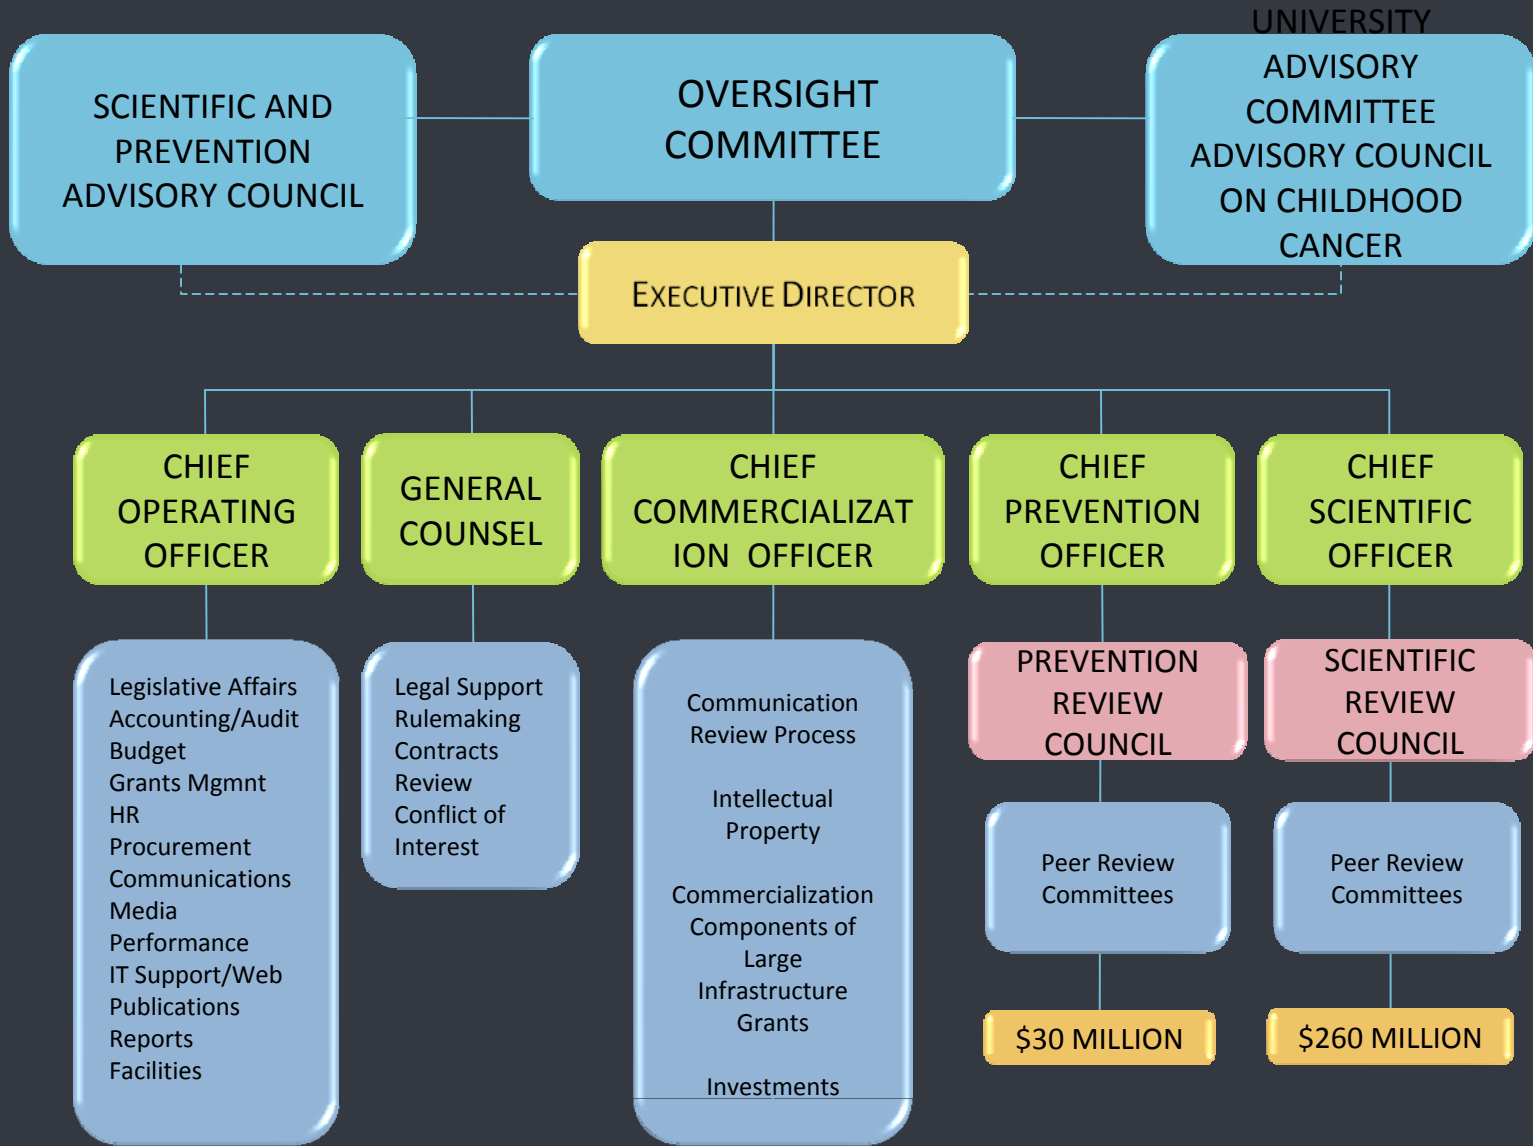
SCIENTIFIC AND PREVENTION ADVISORY COUNCIL

OVERSIGHT COMMITTEE

UNIVERSITY ADVISORY COMMITTEE ADVISORY COUNCIL ON CHILDHOOD CANCER

EXECUTIVE DIRECTOR

CHIEF OPERATING OFFICER

GENERAL COUNSEL

CHIEF COMMERCIALIZAT ION OFFICER

CHIEF PREVENTION OFFICER

CHIEF SCIENTIFIC OFFICER

Legislative Affairs
Accounting/Audit
Budget
Grants Mgmnt
HR
Procurement
Communications
Media
Performance
IT Support/Web
Publications
Reports
Facilities

Legal Support
Rulemaking
Contracts Review
Conflict of Interest

Communication Review Process

Intellectual Property

Commercialization Components of Large Infrastructure Grants

Investments

PREVENTION REVIEW COUNCIL

SCIENTIFIC REVIEW COUNCIL

Peer Review Committees

Peer Review Committees

$30 MILLION

$260 MILLION